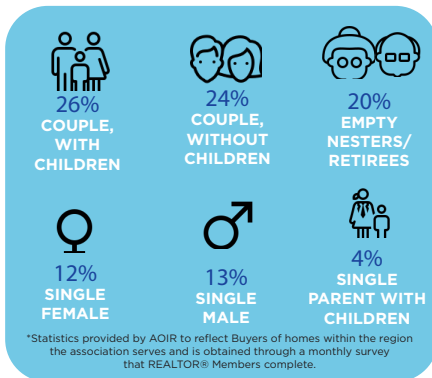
26%
COUPLE, WITH CHILDREN

24%
COUPLE, WITHOUT CHILDREN

20%
EMPTY NESTERS/ RETIREES

12%
SINGLE FEMALE

13%
SINGLE MALE

4%
SINGLE PARENT WITH CHILDREN

*Statistics provided by AOIR to reflect Buyers of homes within the region the association serves and is obtained through a monthly survey that REALTOR® Members complete.